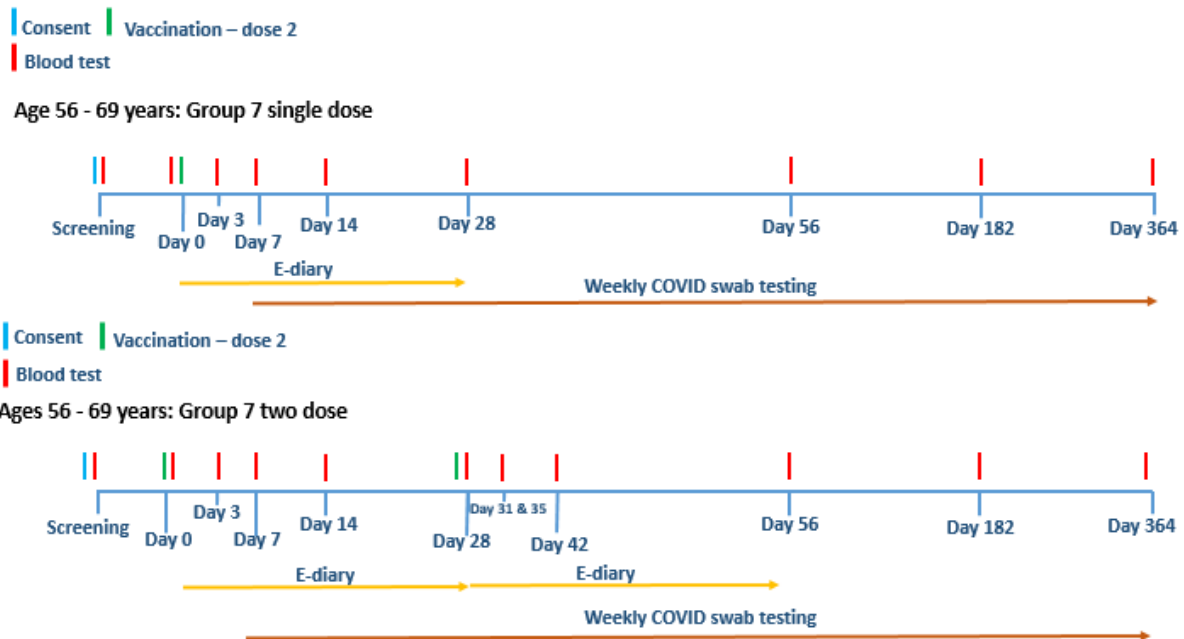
Consent Vaccination – dose 2
Blood test

Age 56 - 69 years: Group 7 single dose

Screening
Day 0
Day 3
Day 7
Day 14
Day 28
Day 56
Day 182
Day 364
E-diary
Weekly COVID swab testing

Consent Vaccination – dose 2
Blood test

Ages 56 - 69 years: Group 7 two dose

Screening
Day 0
Day 3
Day 7
Day 14
Day 28
Day 31 & 35
Day 42
Day 56
Day 182
Day 364
E-diary
E-diary
Weekly COVID swab testing